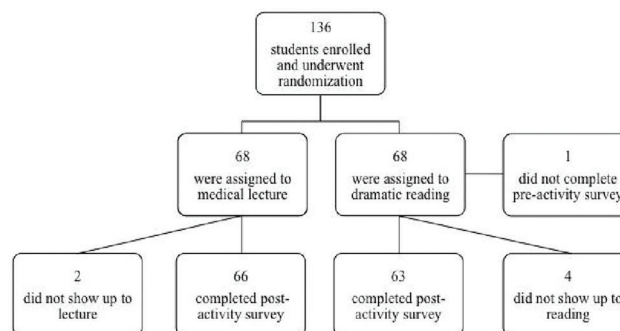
136
students enrolled and underwent randomization

68
were assigned to medical lecture

68
were assigned to dramatic reading

1
did not complete pre-activity survey

2
did not show up to lecture

66
completed post-activity survey

63
completed post-activity survey

4
did not show up to reading